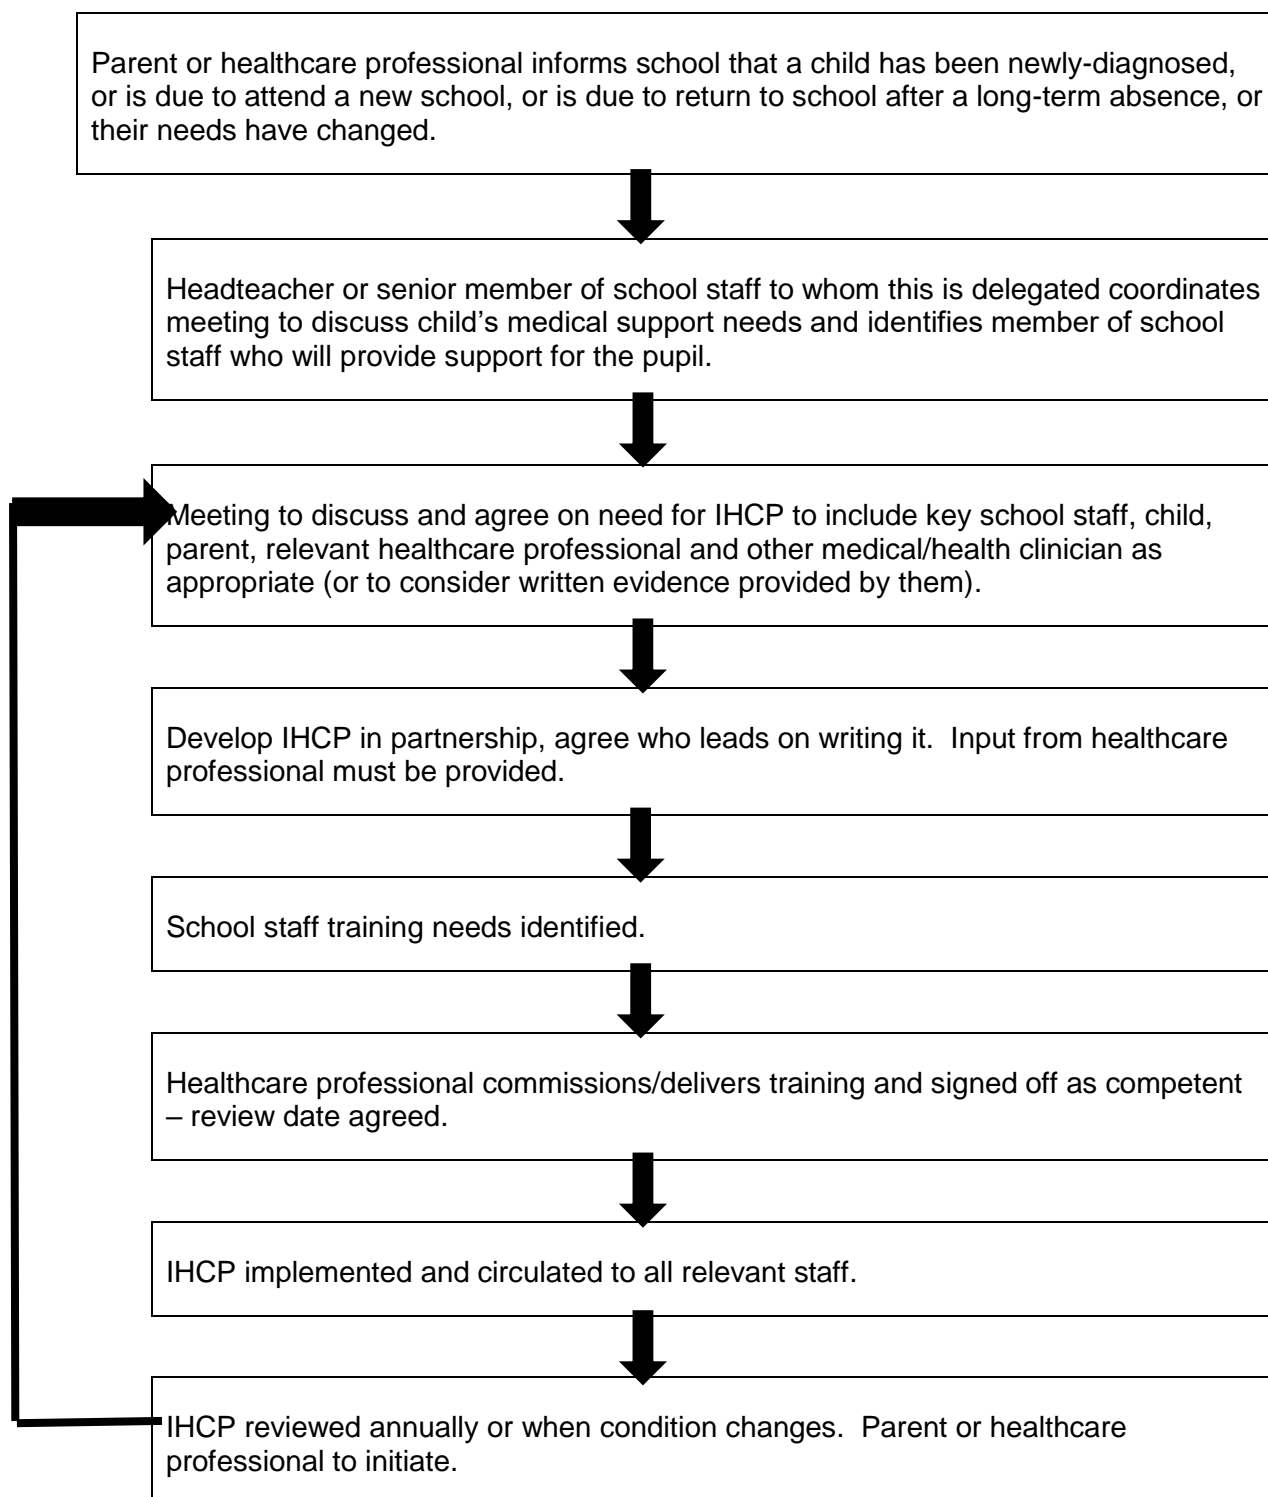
Parent or healthcare professional informs school that a child has been newly-diagnosed, or is due to attend a new school, or is due to return to school after a long-term absence, or their needs have changed.

Headteacher or senior member of school staff to whom this is delegated coordinates meeting to discuss child's medical support needs and identifies member of school staff who will provide support for the pupil.

Meeting to discuss and agree on need for IHCP to include key school staff, child, parent, relevant healthcare professional and other medical/health clinician as appropriate (or to consider written evidence provided by them).

Develop IHCP in partnership, agree who leads on writing it. Input from healthcare professional must be provided.

School staff training needs identified.

Healthcare professional commissions/delivers training and signed off as competent – review date agreed.

IHCP implemented and circulated to all relevant staff.

IHCP reviewed annually or when condition changes. Parent or healthcare professional to initiate.